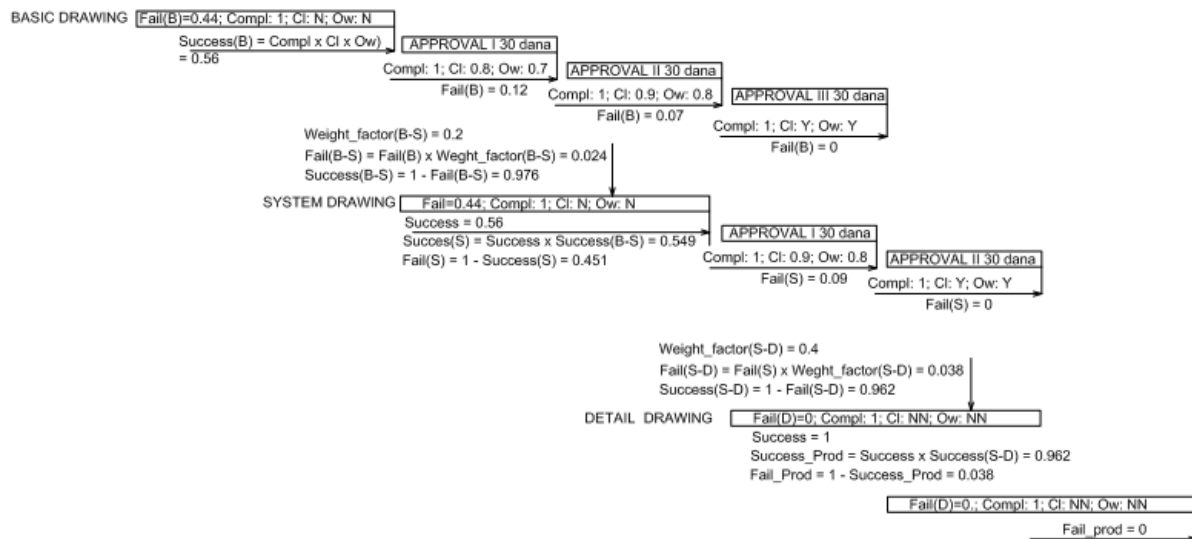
BASIC DRAWING Fail(B)=0.44; Compl: 1; Cl: N; Ow: N

Success(B) = Compl x Cl x Ow) = 0.56

APPROVAL I 30 dana

Compl: 1; Cl: 0.8; Ow: 0.7

Fail(B) = 0.12

APPROVAL II 30 dana

Compl: 1; Cl: 0.9; Ow: 0.8

Fail(B) = 0.07

APPROVAL III 30 dana

Compl: 1; Cl: Y; Ow: Y

Fail(B) = 0

Weight_factor(B-S) = 0.2

Fail(B-S) = Fail(B) x Weght_factor(B-S) = 0.024

Success(B-S) = 1 - Fail(B-S) = 0.976

SYSTEM DRAWING Fail=0.44; Compl: 1; Cl: N; Ow: N

Success = 0.56

Succes(S) = Success x Success(B-S) = 0.549

Fail(S) = 1 - Success(S) = 0.451

APPROVAL I 30 dana

Compl: 1; Cl: 0.9; Ow: 0.8

Fail(S) = 0.09

APPROVAL II 30 dana

Compl: 1; Cl: Y; Ow: Y

Fail(S) = 0

Weight_factor(S-D) = 0.4

Fail(S-D) = Fail(S) x Weght_factor(S-D) = 0.038

Success(S-D) = 1 - Fail(S-D) = 0.962

DETAIL DRAWING Fail(D)=0; Compl: 1; Cl: NN; Ow: NN

Success = 1

Success_Prod = Success x Success(S-D) = 0.962

Fail_Prod = 1 - Success_Prod = 0.038

Fail(D)=0,; Compl: 1; Cl: NN; Ow: NN

Fail_prod = 0